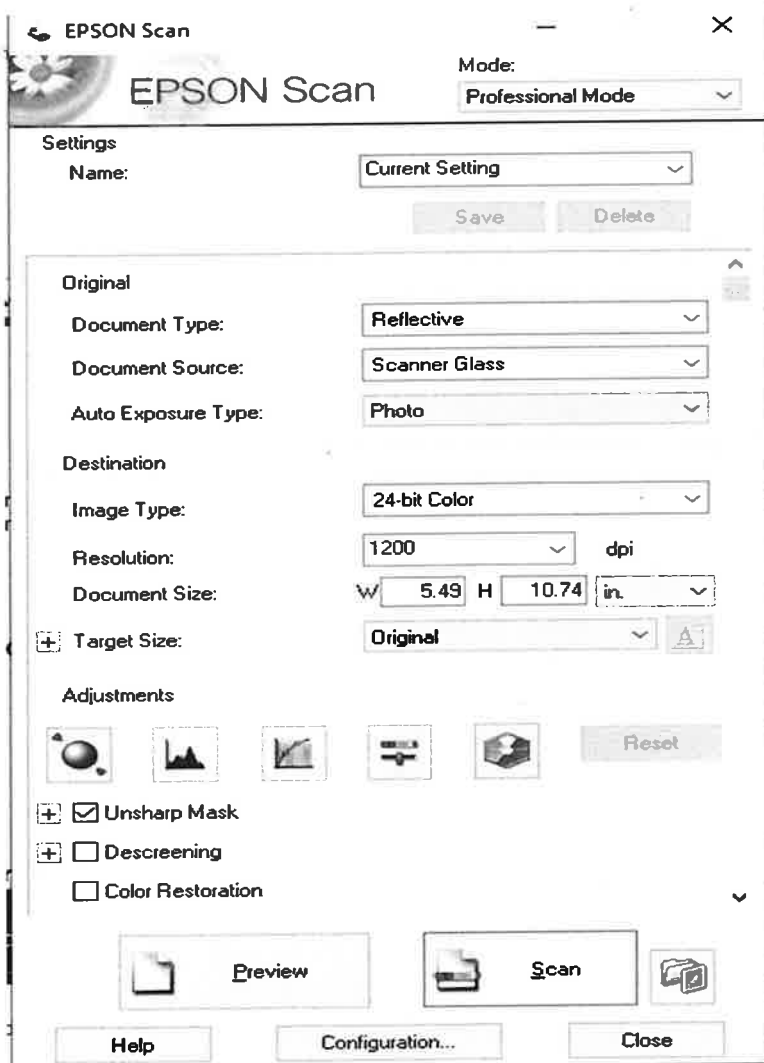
EPSON Scan

EPSON Scan

Mode:
Professional Mode

Settings
Name: Current Setting

Save Delete

Original
Document Type: Reflective
Document Source: Scanner Glass
Auto Exposure Type: Photo

Destination
Image Type: 24-bit Color
Resolution: 1200 dpi
Document Size: W 5.49 H 10.74 in.
Target Size: Original

Adjustments

Reset

Unsharp Mask
Descreening
Color Restoration

Preview
Scan

Help
Configuration...
Close